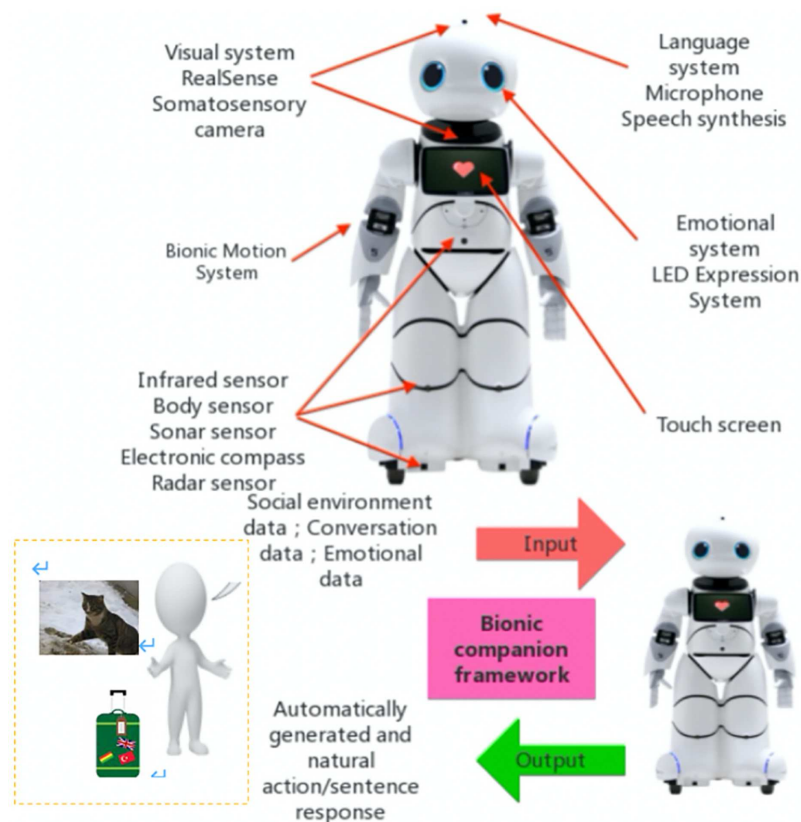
Visual system
RealSense
Somatosensory
camera

Language
system
Microphone
Speech synthesis

Bionic Motion
System

Emotional
system
LED Expression
System

Infrared sensor
Body sensor
Sonar sensor
Electronic compass
Radar sensor

Touch screen

Social environment data ; Conversation data ; Emotional data

Input

Bionic companion framework

Automatically generated and natural action/sentence response

Output